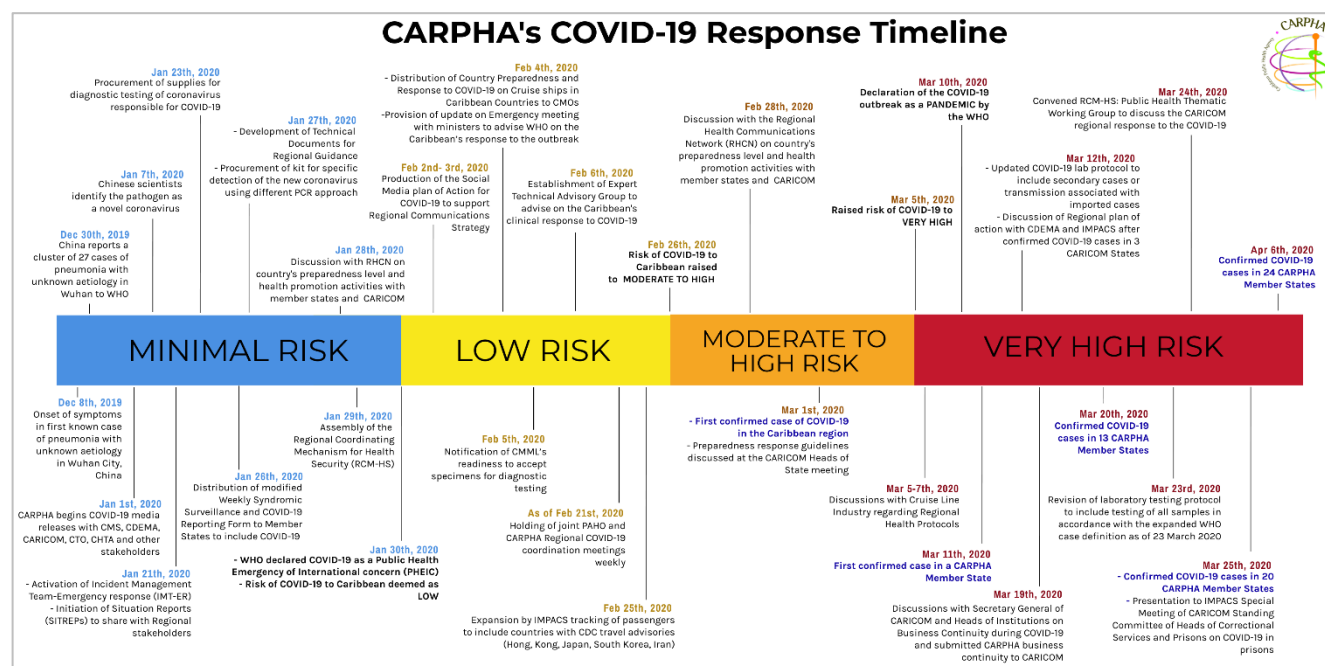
CARPHA's COVID-19 Response Timeline

CARPHA

Dec 30th, 2019
China reports a cluster of 27 cases of pneumonia with unknown aetiology in Wuhan to WHO

Jan 7th, 2020
Chinese scientists identify the pathogen as a novel coronavirus

Jan 23th, 2020
Procurement of supplies for diagnostic testing of coronavirus responsible for COVID-19

Jan 27th, 2020
- Development of Technical Documents for Regional Guidance
- Procurement of kit for specific detection of the new coronavirus using different PCR approach

Jan 28th, 2020
Discussion with RHCN on country's preparedness level and health promotion activities with member states and CARICOM

Feb 2nd- 3rd, 2020
Production of the Social Media plan of Action for COVID-19 to support Regional Communications Strategy

Feb 4th, 2020
- Distribution of Country Preparedness and Response to COVID-19 on Cruise ships in Caribbean Countries to CMOs
-Provision of update on Emergency meeting with ministers to advise WHO on the Caribbean's response to the outbreak

Feb 6th, 2020
Establishment of Expert Technical Advisory Group to advise on the Caribbean's clinical response to COVID-19

Feb 26th, 2020
Risk of COVID-19 to Caribbean raised to MODERATE TO HIGH

Feb 28th, 2020
Discussion with the Regional Health Communications Network (RHCN) on country's preparedness level and health promotion activities with member states and CARICOM

Mar 5th, 2020
Raised risk of COVID-19 to VERY HIGH

Mar 10th, 2020
Declaration of the COVID-19 outbreak as a PANDEMIC by the WHO

Mar 12th, 2020
- Updated COVID-19 lab protocol to include secondary cases or transmission associated with imported cases
- Discussion of Regional plan of action with CDEMA and IMPACS after confirmed COVID-19 cases in 3 CARICOM States

Mar 24th, 2020
Convened RCM-HS: Public Health Thematic Working Group to discuss the CARICOM regional response to the COVID-19

Apr 6th, 2020
Confirmed COVID-19 cases in 24 CARPHA Member States

MINIMAL RISK

LOW RISK

MODERATE TO HIGH RISK

VERY HIGH RISK

Dec 8th, 2019
Onset of symptoms in first known case of pneumonia with unknown aetiology in Wuhan City, China

Jan 1st, 2020
CARPHA begins COVID-19 media releases with CMS, CDEMA, CARICOM, CTO, CHTA and other stakeholders

Jan 21th, 2020
- Activation of Incident Management Team-Emergency response (IMT-ER)
- Initiation of Situation Reports (SITREPs) to share with Regional stakeholders

Jan 26th, 2020
Distribution of modified Weekly Syndromic Surveillance and COVID-19 Reporting Form to Member States to include COVID-19

Jan 29th, 2020
Assembly of the Regional Coordinating Mechanism for Health Security (RCM-HS)

Jan 30th, 2020
- WHO declared COVID-19 as a Public Health Emergency of International concern (PHEIC)
- Risk of COVID-19 to Caribbean deemed as LOW

Feb 5th, 2020
Notification of CMML's readiness to accept specimens for diagnostic testing

As of Feb 21st, 2020
Holding of joint PAHO and CARPHA Regional COVID-19 coordination meetings weekly

Feb 25th, 2020
Expansion by IMPACS tracking of passengers to include countries with CDC travel advisories (Hong, Kong, Japan, South Korea, Iran)

Mar 1st, 2020
- First confirmed case of COVID-19 in the Caribbean region
- Preparedness response guidelines discussed at the CARICOM Heads of State meeting

Mar 5-7th, 2020
Discussions with Cruise Line Industry regarding Regional Health Protocols

Mar 11th, 2020
First confirmed case in a CARPHA Member State

Mar 19th, 2020
Discussions with Secretary General of CARICOM and Heads of Institutions on Business Continuity during COVID-19 and submitted CARPHA business continuity to CARICOM

Mar 20th, 2020
Confirmed COVID-19 cases in 13 CARPHA Member States

Mar 23rd, 2020
Revision of laboratory testing protocol to include testing of all samples in accordance with the expanded WHO case definition as of 23 March 2020

Mar 25th, 2020
- Confirmed COVID-19 cases in 20 CARPHA Member States
- Presentation to IMPACS Special Meeting of CARICOM Standing Committee of Heads of Correctional Services and Prisons on COVID-19 in prisons